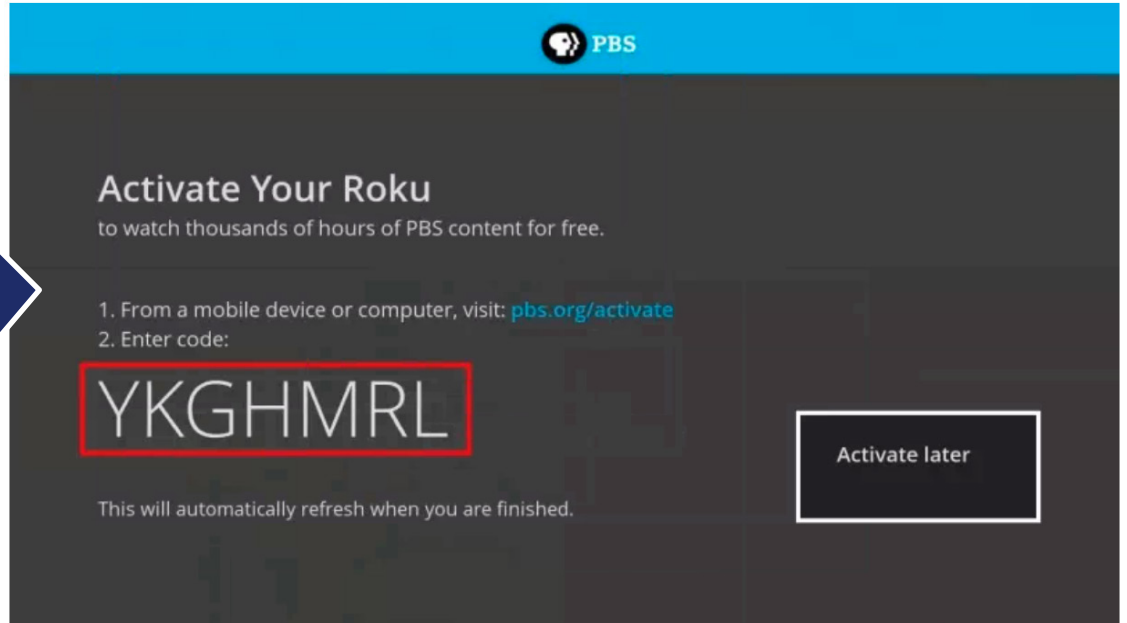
PBS

Activate Your Roku
to watch thousands of hours of PBS content for free.

1. From a mobile device or computer, visit: pbs.org/activate
2. Enter code:

YKGHMRL

This will automatically refresh when you are finished.

Activate later